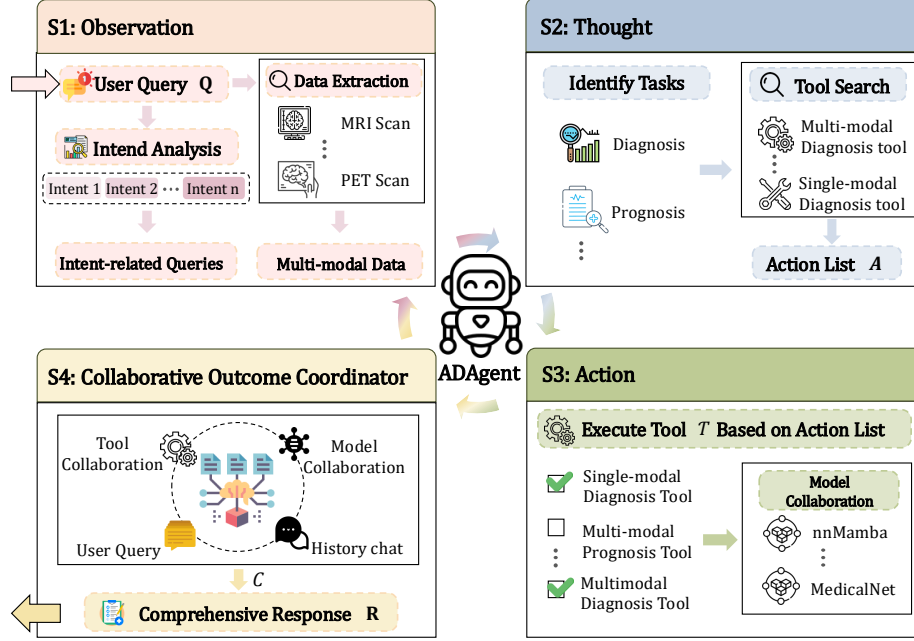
S1: Observation

User Query Q

Data Extraction

MRI Scan

PET Scan

Intend Analysis

Intent 1 Intent 2 ⋯ Intent n

Intent-related Queries

Multi-modal Data

S2: Thought

Identify Tasks

Diagnosis

Prognosis

Tool Search

Multi-modal Diagnosis tool

Single-modal Diagnosis tool

Action List $A$

ADAgent

S4: Collaborative Outcome Coordinator

Tool Collaboration

Model Collaboration

User Query

History chat

$C$

Comprehensive Response R

S3: Action

Execute Tool $T$ Based on Action List

Single-modal Diagnosis Tool

Multi-modal Prognosis Tool

Multimodal Diagnosis Tool

Model Collaboration

nnMamba

MedicalNet